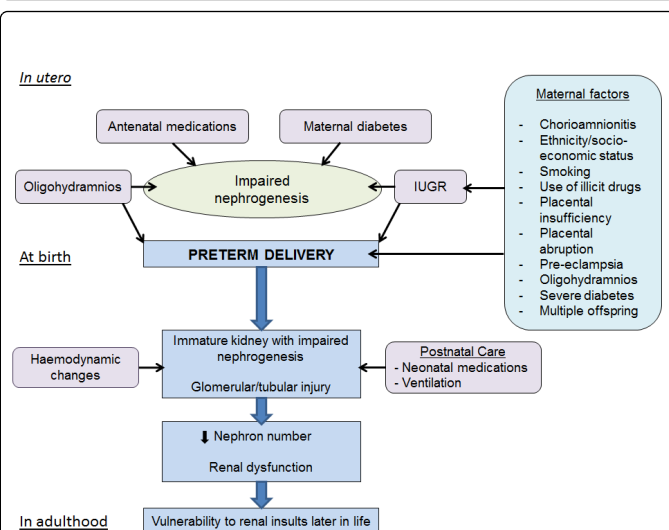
In utero

Antenatal medications

Maternal diabetes

Oligohydramnios

Impaired nephrogenesis

IUGR

Maternal factors

- Chorioamnionitis
- Ethnicity/socio-economic status
- Smoking
- Use of illicit drugs
- Placental insufficiency
- Placental abruption
- Pre-eclampsia
- Oligohydramnios
- Severe diabetes
- Multiple offspring

At birth

PRETERM DELIVERY

Haemodynamic changes

Immature kidney with impaired nephrogenesis

Glomerular/tubular injury

Postnatal Care
- Neonatal medications
- Ventilation

⬇ Nephron number

Renal dysfunction

In adulthood

Vulnerability to renal insults later in life